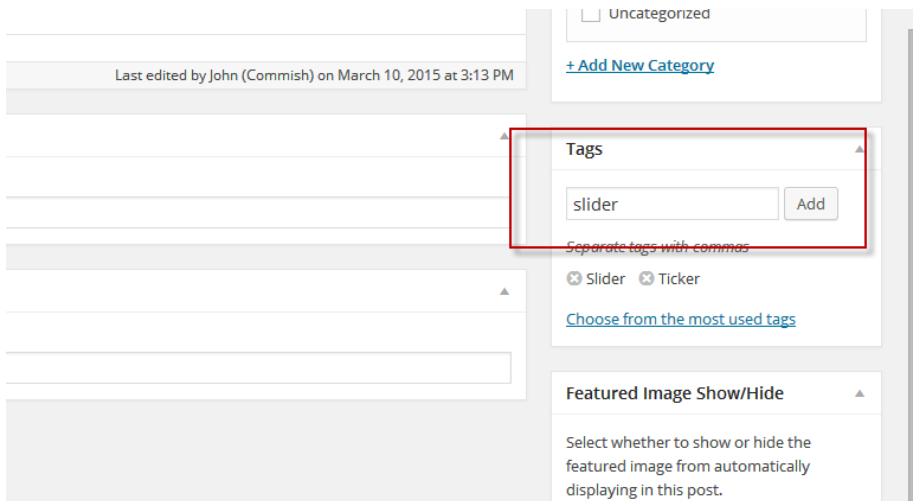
Uncategorized

+ Add New Category

Last edited by John (Commish) on March 10, 2015 at 3:13 PM

Tags

slider

Add

Separate tags with commas

Slider Ticker

Choose from the most used tags

Featured Image Show/Hide

Select whether to show or hide the featured image from automatically displaying in this post.